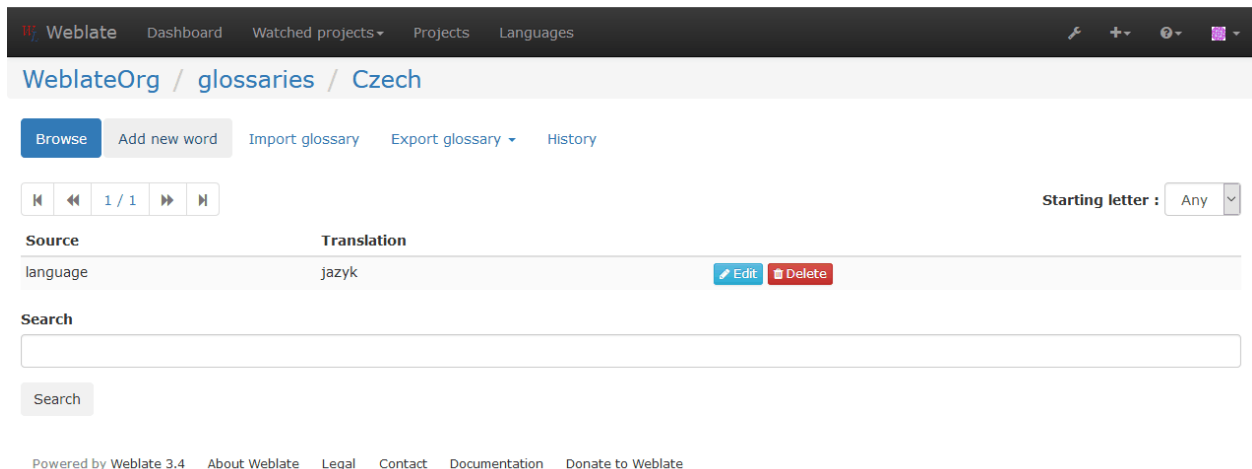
Weblate Dashboard Watched projects Projects Languages

WeblateOrg / glossaries / Czech

Browse Add new word Import glossary Export glossary History

1 / 1

Starting letter : Any

| Source | Translation | |
|---|---|---|
| language | jazyk | Edit Delete |

Search

Search

Powered by Weblate 3.4 About Weblate Legal Contact Documentation Donate to Weblate